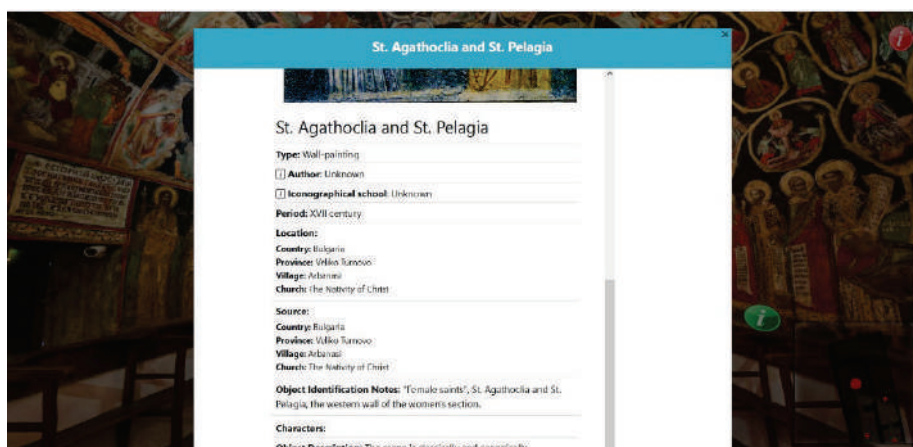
St. Agathoclia and St. Pelagia

St. Agathoclia and St. Pelagia

Type: Wall-painting

i Author: Unknown

i Iconographical school: Unknown

Period: XVII century

Location:
Country: Bulgaria
Province: Veliko Turnovo
Village: Arbanasi
Church: The Nativity of Christ

Source:
Country: Bulgaria
Province: Veliko Turnovo
Village: Arbanasi
Church: The Nativity of Christ

Object Identification Notes: "Female saints", St. Agathoclia and St. Pelagia, the western wall of the women's section.

Characters:

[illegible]